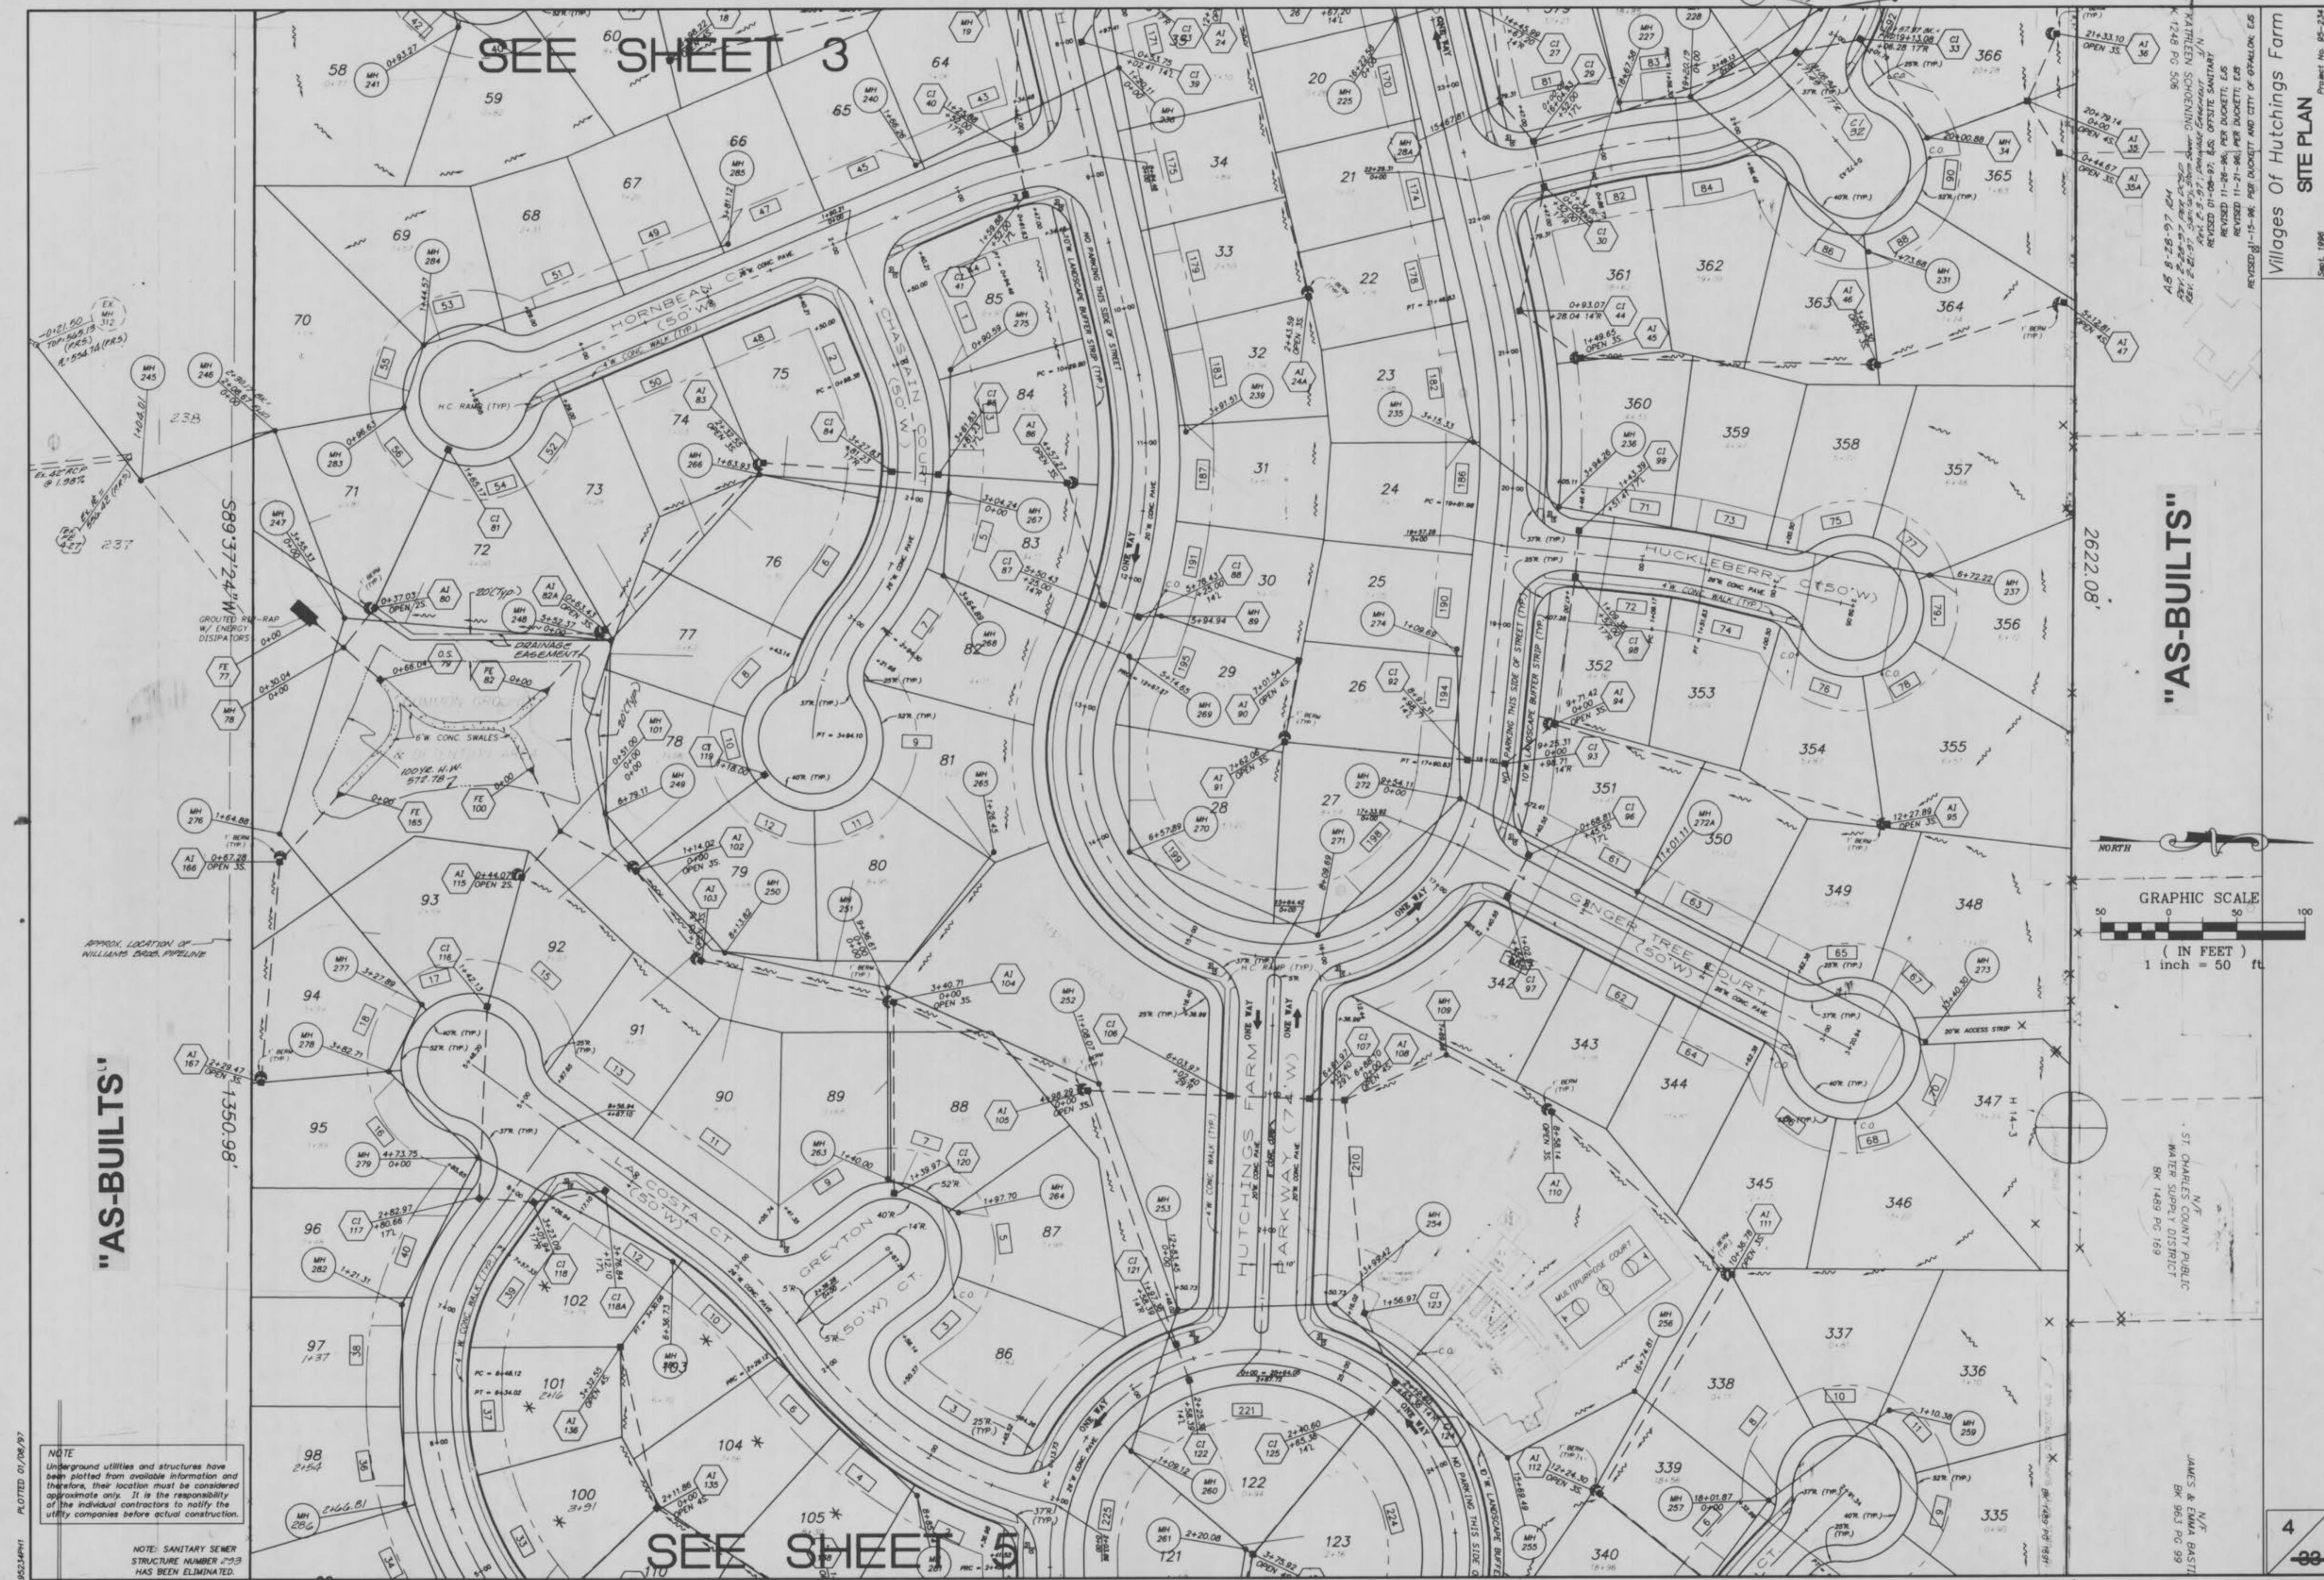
SEE SHEET 3

SEE SHEET 5

"AS-BUILTS"

"AS-BUILTS"

HORNBEAN CT. (50'W)

CHASTAIN COURT (50'W)

HUCKLEBERRY CT. (50'W)

GINGER TREE COURT (50'W)

LA COSTA CT. (50'W)

GREYTON CT. (50'W)

HUTCHINGS FARM PARKWAY (74'W)

S89°37'24"W

1350.98'

2622.08'

GROUTED RIP-RAP W/ ENERGY DISIPATORS

DRAINAGE EASEMENT

COMMON GROUND

6'W CONC. SWALES

100YR. H.W. 572.78

APPROX. LOCATION OF WILLIAMS BROS. PIPELINE

NO PARKING THIS SIDE OF STREET

10'W LANDSCAPE BUFFER STRIP (TYP.)

ONE WAY

MULTIPURPOSE COURT

NORTH

GRAPHIC SCALE

50 0 50 100

( IN FEET )
1 inch = 50 ft.

N/F ST. CHARLES COUNTY PUBLIC WATER SUPPLY DISTRICT BK 1489 PG 169

N/F JAMES & EMMA BASTI BK 963 PG 99

N/F KATHLEEN SCHOENING BK 1248 PG 506

AS 8-28-97 RM
REV. 8-26-97 ...
REV. 8-21-97 ...
REVISED 11-26-96, PER DUCKETT, EJS
REVISED 11-21-96, PER DUCKETT, EJS
REVISED 11-15-96, PER DUCKETT AND CITY OF O'FALLON, EJS

Villages Of Hutchings Farm

SITE PLAN

Sept. 1996

Project No. 95-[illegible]

4

NOTE
Underground utilities and structures have been plotted from available information and therefore, their location must be considered approximate only. It is the responsibility of the individual contractors to notify the utility companies before actual construction.

NOTE: SANITARY SEWER STRUCTURE NUMBER 293 HAS BEEN ELIMINATED.

PLOTTED 01/06/97

95234PH1